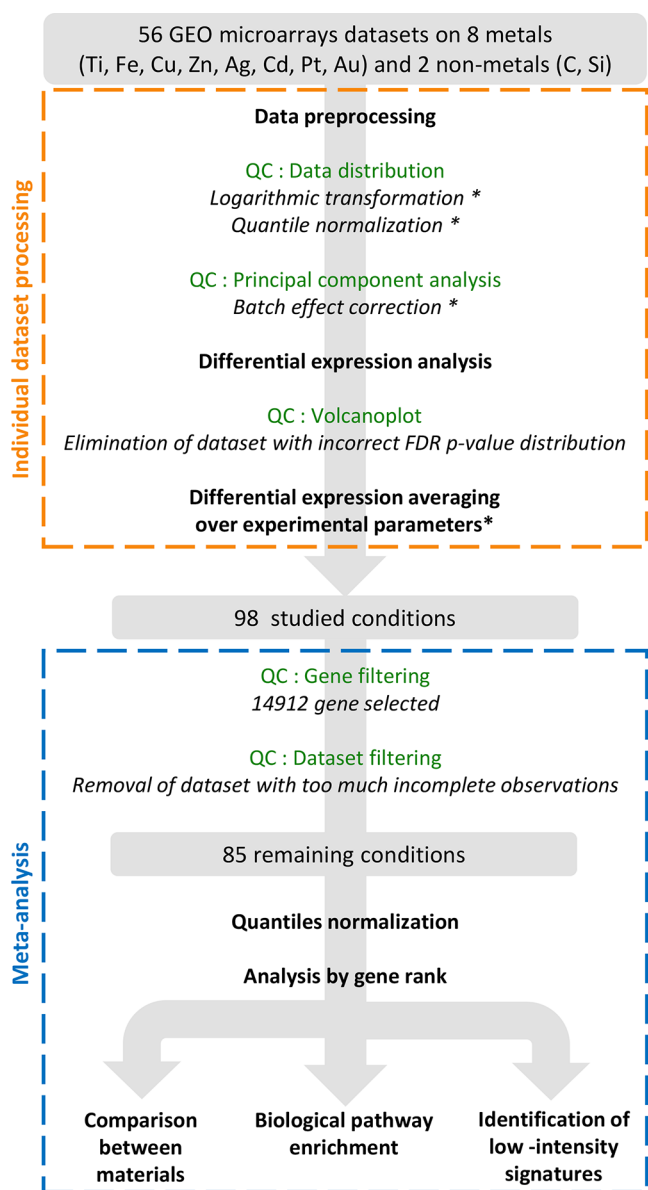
56 GEO microarrays datasets on 8 metals (Ti, Fe, Cu, Zn, Ag, Cd, Pt, Au) and 2 non-metals (C, Si)

Individual dataset processing

Data preprocessing

QC : Data distribution
Logarithmic transformation *
Quantile normalization *

QC : Principal component analysis
Batch effect correction *

Differential expression analysis

QC : Volcanoplot
Elimination of dataset with incorrect FDR p-value distribution

Differential expression averaging over experimental parameters*

98 studied conditions

Meta-analysis

QC : Gene filtering
14912 gene selected

QC : Dataset filtering
Removal of dataset with too much incomplete observations

85 remaining conditions

Quantiles normalization

Analysis by gene rank

Comparison between materials

Biological pathway enrichment

Identification of low -intensity signatures